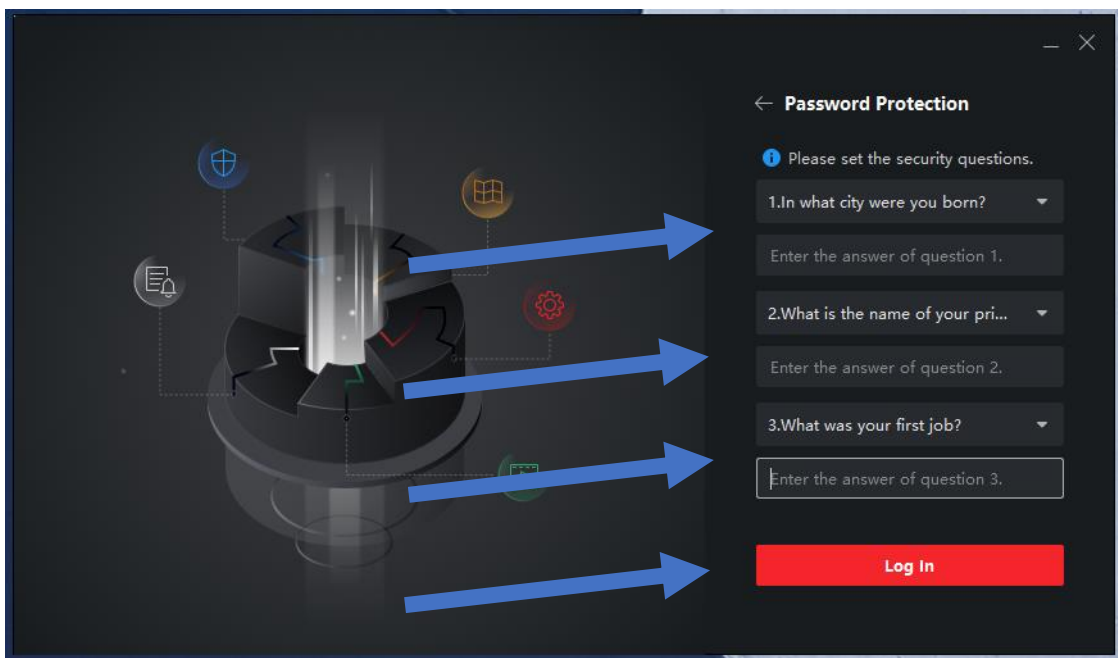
← Password Protection

Please set the security questions.

1.In what city were you born?

Enter the answer of question 1.

2.What is the name of your pri...

Enter the answer of question 2.

3.What was your first job?

Enter the answer of question 3.

Log In